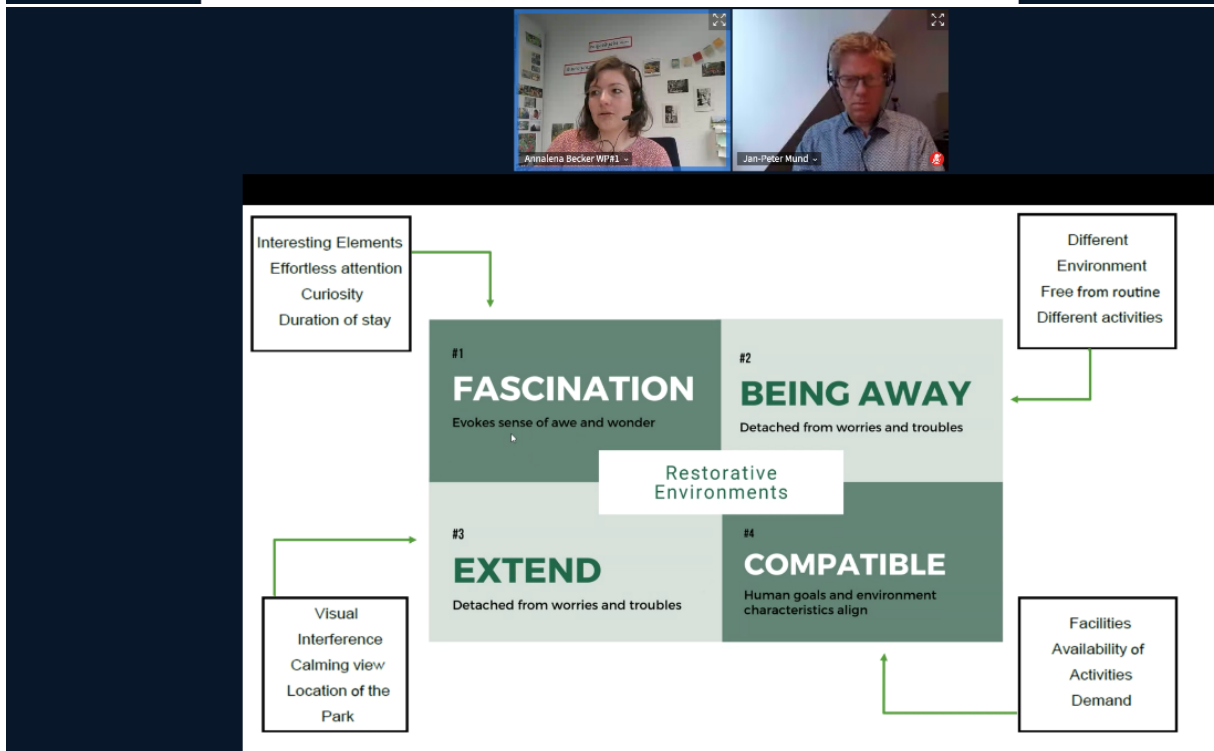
Annalena Becker WP#1

Jan-Peter Mund

Interesting Elements
Effortless attention
Curiosity
Duration of stay

Different
Environment
Free from routine
Different activities

#1
FASCINATION
Evokes sense of awe and wonder

#2
BEING AWAY
Detached from worries and troubles

Restorative
Environments

#3
EXTEND
Detached from worries and troubles

#4
COMPATIBLE
Human goals and environment characteristics align

Visual
Interference
Calming view
Location of the
Park

Facilities
Availability of
Activities
Demand